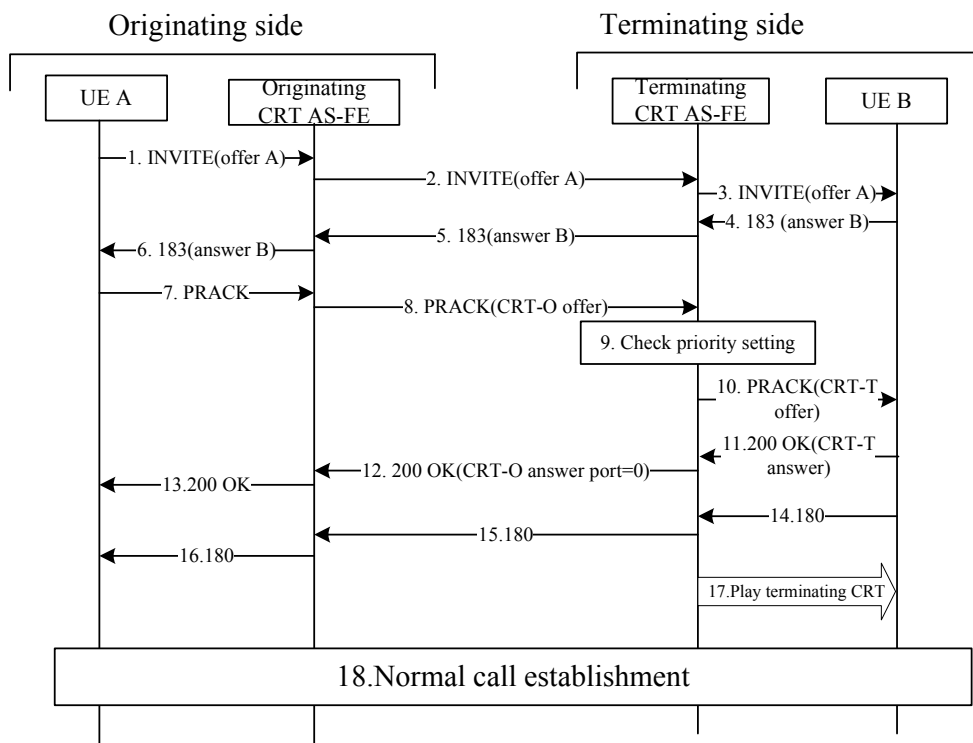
Originating side

Terminating side

UE A

Originating CRT AS-FE

Terminating CRT AS-FE

UE B

1. INVITE(offer A)

2. INVITE(offer A)

3. INVITE(offer A)

4. 183 (answer B)

5. 183(answer B)

6. 183(answer B)

7. PRACK

8. PRACK(CRT-O offer)

9. Check priority setting

10. PRACK(CRT-T offer)

11.200 OK(CRT-T answer)

12. 200 OK(CRT-O answer port=0)

13.200 OK

14.180

15.180

16.180

17.Play terminating CRT

18.Normal call establishment